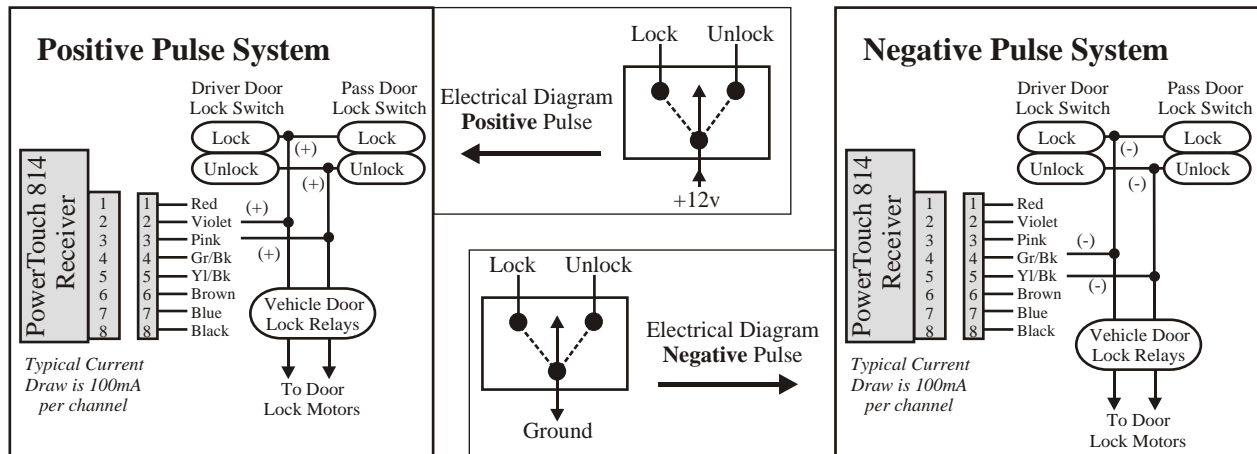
Positive Pulse System

Driver Door Lock Switch

Pass Door Lock Switch

Lock

Lock

Unlock

Unlock

(+)

(+)

(+)

(+)

PowerTouch 814 Receiver

| 1 |
|---|
| 2 |
| 3 |
| 4 |
| 5 |
| 6 |
| 7 |
| 8 |

| 1 | Red |
|---|---|
| 2 | Violet |
| 3 | Pink |
| 4 | Gr/Bk |
| 5 | Yl/Bk |
| 6 | Brown |
| 7 | Blue |
| 8 | Black |

Vehicle Door Lock Relays

To Door Lock Motors

Typical Current Draw is 100mA per channel

Electrical Diagram Positive Pulse

Lock

Unlock

+12v

Lock

Unlock

Ground

Electrical Diagram Negative Pulse

Negative Pulse System

Driver Door Lock Switch

Pass Door Lock Switch

Lock

Lock

Unlock

Unlock

(-)

(-)

(-)

(-)

PowerTouch 814 Receiver

| 1 |
|---|
| 2 |
| 3 |
| 4 |
| 5 |
| 6 |
| 7 |
| 8 |

| 1 | Red |
|---|---|
| 2 | Violet |
| 3 | Pink |
| 4 | Gr/Bk |
| 5 | Yl/Bk |
| 6 | Brown |
| 7 | Blue |
| 8 | Black |

Vehicle Door Lock Relays

To Door Lock Motors

Typical Current Draw is 100mA per channel